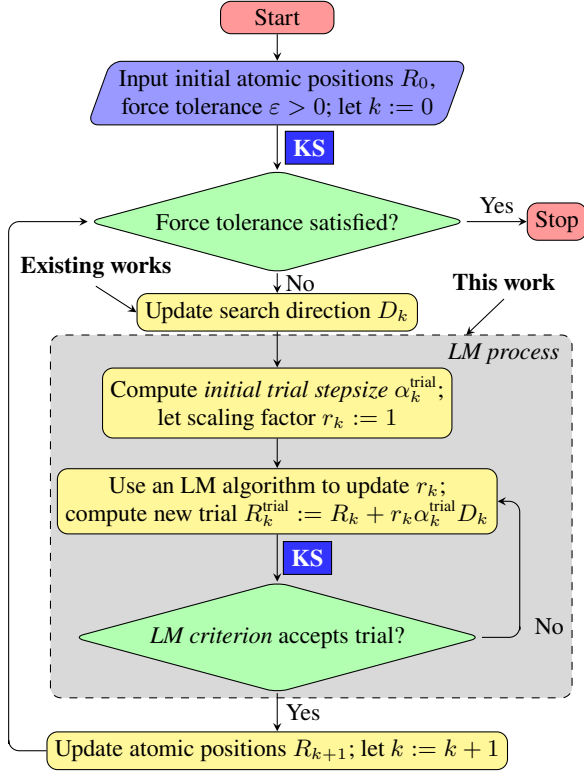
Start

Input initial atomic positions $R_0$, force tolerance $\varepsilon > 0$; let $k := 0$

KS

Force tolerance satisfied?

Yes

Stop

Existing works

No

This work

Update search direction $D_k$

LM process

Compute initial trial stepsize $\alpha_k^{\text{trial}}$; let scaling factor $r_k := 1$

Use an LM algorithm to update $r_k$; compute new trial $R_k^{\text{trial}} := R_k + r_k \alpha_k^{\text{trial}} D_k$

KS

LM criterion accepts trial?

No

Yes

Update atomic positions $R_{k+1}$; let $k := k + 1$